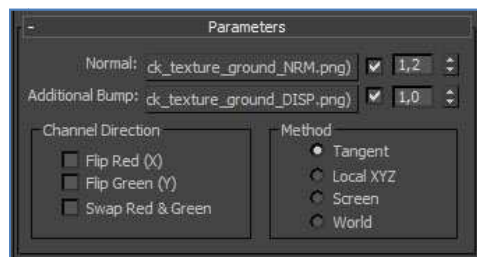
- Parameters

Normal: ck_texture_ground_NRM.png) 1,2

Additional Bump: ck_texture_ground_DISP.png) 1,0

Channel Direction

Flip Red (X)

Flip Green (Y)

Swap Red & Green

Method

Tangent

Local XYZ

Screen

World